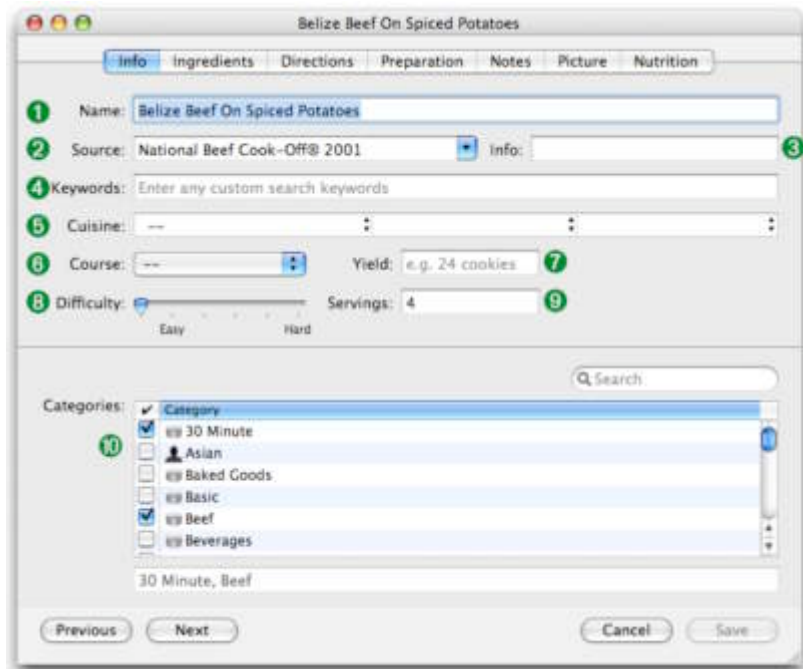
Belize Beef On Spiced Potatoes

Info | Ingredients | Directions | Preparation | Notes | Picture | Nutrition

1 Name: Belize Beef On Spiced Potatoes

2 Source: National Beef Cook-Off® 2001 Info: 3

4 Keywords: Enter any custom search keywords

5 Cuisine: --

6 Course: -- Yield: e.g. 24 cookies 7

8 Difficulty: Easy Hard Servings: 4 9

Search

Categories:

10

| ✔ | Category |
|---|---|
| ☑ | 30 Minute |
| ☐ | Asian |
| ☐ | Baked Goods |
| ☐ | Basic |
| ☑ | Beef |
| ☐ | Beverages |

30 Minute, Beef

Previous Next Cancel Save